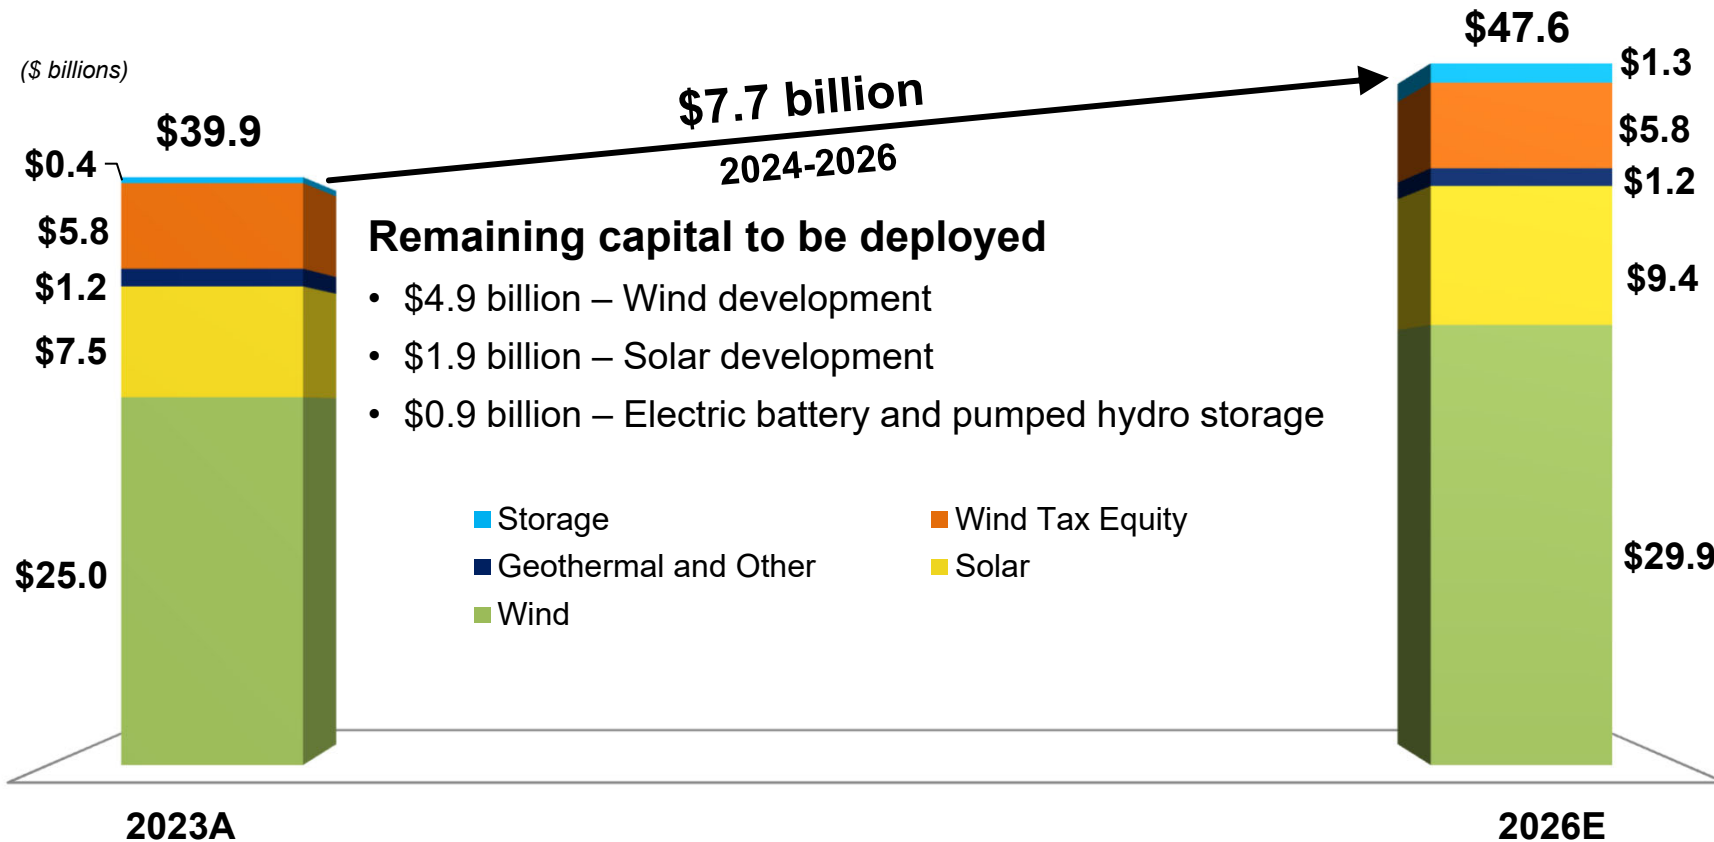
($ billions)

$39.9

$0.4

$5.8

$1.2

$7.5

$25.0

2023A

$7.7 billion

2024-2026

Remaining capital to be deployed

• $4.9 billion – Wind development
• $1.9 billion – Solar development
• $0.9 billion – Electric battery and pumped hydro storage

Storage
Geothermal and Other
Wind
Wind Tax Equity
Solar

$47.6

$1.3

$5.8

$1.2

$9.4

$29.9

2026E